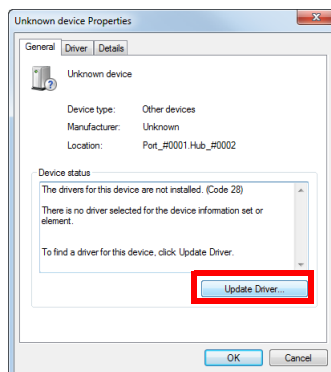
Unknown device Properties

General Driver Details

Unknown device

Device type: Other devices
Manufacturer: Unknown
Location: Port_#0001.Hub_#0002

Device status
The drivers for this device are not installed. (Code 28)

There is no driver selected for the device information set or element.

To find a driver for this device, click Update Driver.

Update Driver...

OK Cancel